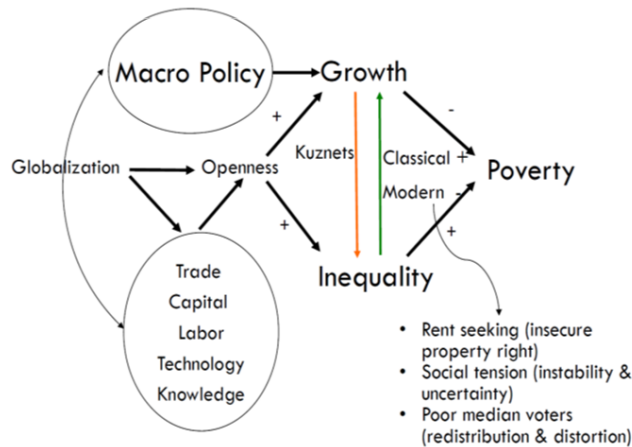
Macro Policy

Growth

Globalization

Openness

+

+

Kuznets

Classical +

Modern -

-

+

Poverty

Trade

Capital

Labor

Technology

Knowledge

Inequality

• Rent seeking (insecure property right)
• Social tension (instability & uncertainty)
• Poor median voters (redistribution & distortion)